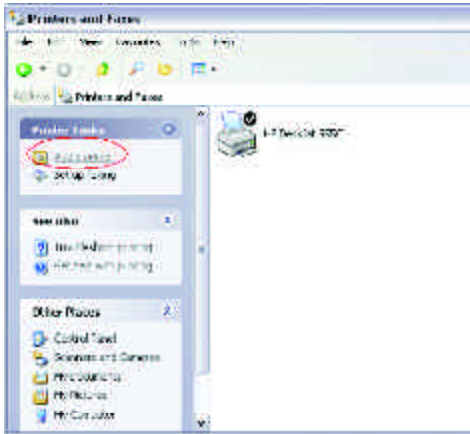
Printers and Faxes

File Edit View Favorites Tools Help

Address Printers and Faxes

Printer Tasks

Add a printer

Set up faxing

See Also

Troubleshoot printing

Get help with printing

Other Places

Control Panel

Scanners and Cameras

My Documents

My Pictures

My Computer

HP Deskjet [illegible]